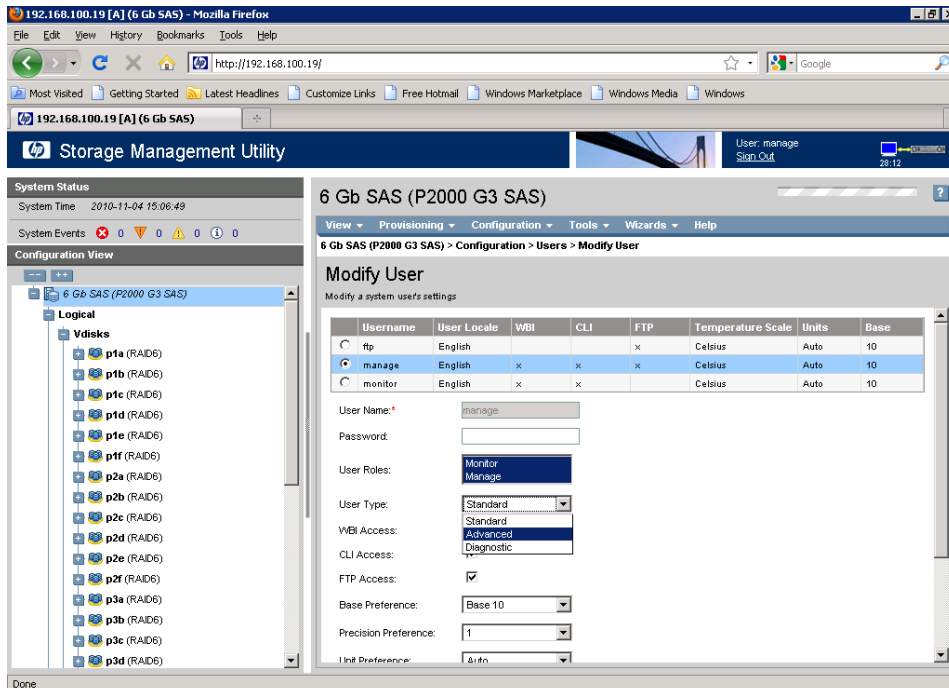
192.168.100.19 [A] (6 Gb SAS) - Mozilla Firefox

File Edit View History Bookmarks Tools Help

http://192.168.100.19/

Google

Most Visited Getting Started Latest Headlines Customize Links Free Hotmail Windows Marketplace Windows Media Windows

192.168.100.19 [A] (6 Gb SAS)

Storage Management Utility

User: manage
Sign Out
28:12

System Status
System Time 2010-11-04 15:06:49
System Events 0 0 0 0

Configuration View
-- ++
6 Gb SAS (P2000 G3 SAS)
Logical
Vdisks
p1a (RAID6)
p1b (RAID6)
p1c (RAID6)
p1d (RAID6)
p1e (RAID6)
p1f (RAID6)
p2a (RAID6)
p2b (RAID6)
p2c (RAID6)
p2d (RAID6)
p2e (RAID6)
p2f (RAID6)
p3a (RAID6)
p3b (RAID6)
p3c (RAID6)
p3d (RAID6)

6 Gb SAS (P2000 G3 SAS)

View Provisioning Configuration Tools Wizards Help

6 Gb SAS (P2000 G3 SAS) > Configuration > Users > Modify User

Modify User
Modify a system user's settings

| | Username | User Locale | WBI | CLI | FTP | Temperature Scale | Units | Base |
|---|---|---|---|---|---|---|---|---|
| | ftp | English | | | x | Celsius | Auto | 10 |
| | manage | English | x | x | x | Celsius | Auto | 10 |
| | monitor | English | x | x | | Celsius | Auto | 10 |

User Name:* manage
Password:
User Roles: Monitor Manage
User Type: Standard
Standard
Advanced
Diagnostic
WBI Access:
CLI Access:
FTP Access:
Base Preference: Base 10
Precision Preference: 1
Unit Preference: Auto

Done